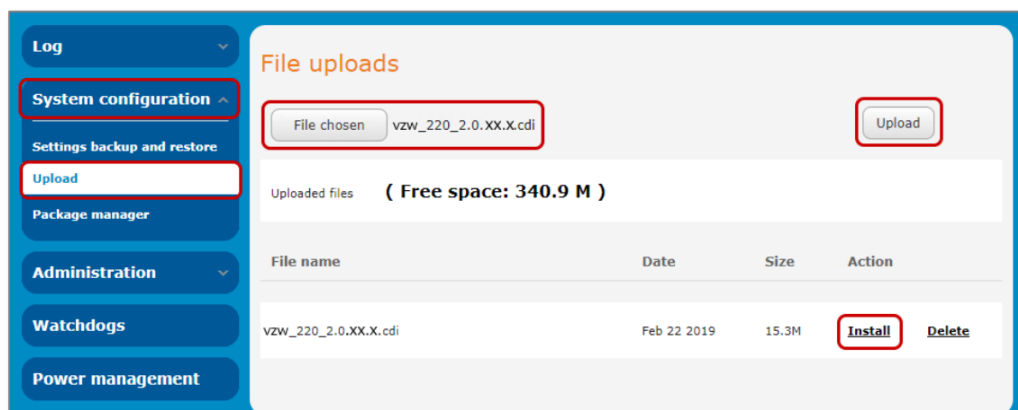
Log

System configuration

Settings backup and restore

Upload

Package manager

Administration

Watchdogs

Power management

File uploads

File chosen vzw_220_2.0.XX.X.cdi

Upload

Uploaded files ( Free space: 340.9 M )

| File name | Date | Size | Action | |
|---|---|---|---|---|
| vzw_220_2.0.XX.X.cdi | Feb 22 2019 | 15.3M | Install | Delete |